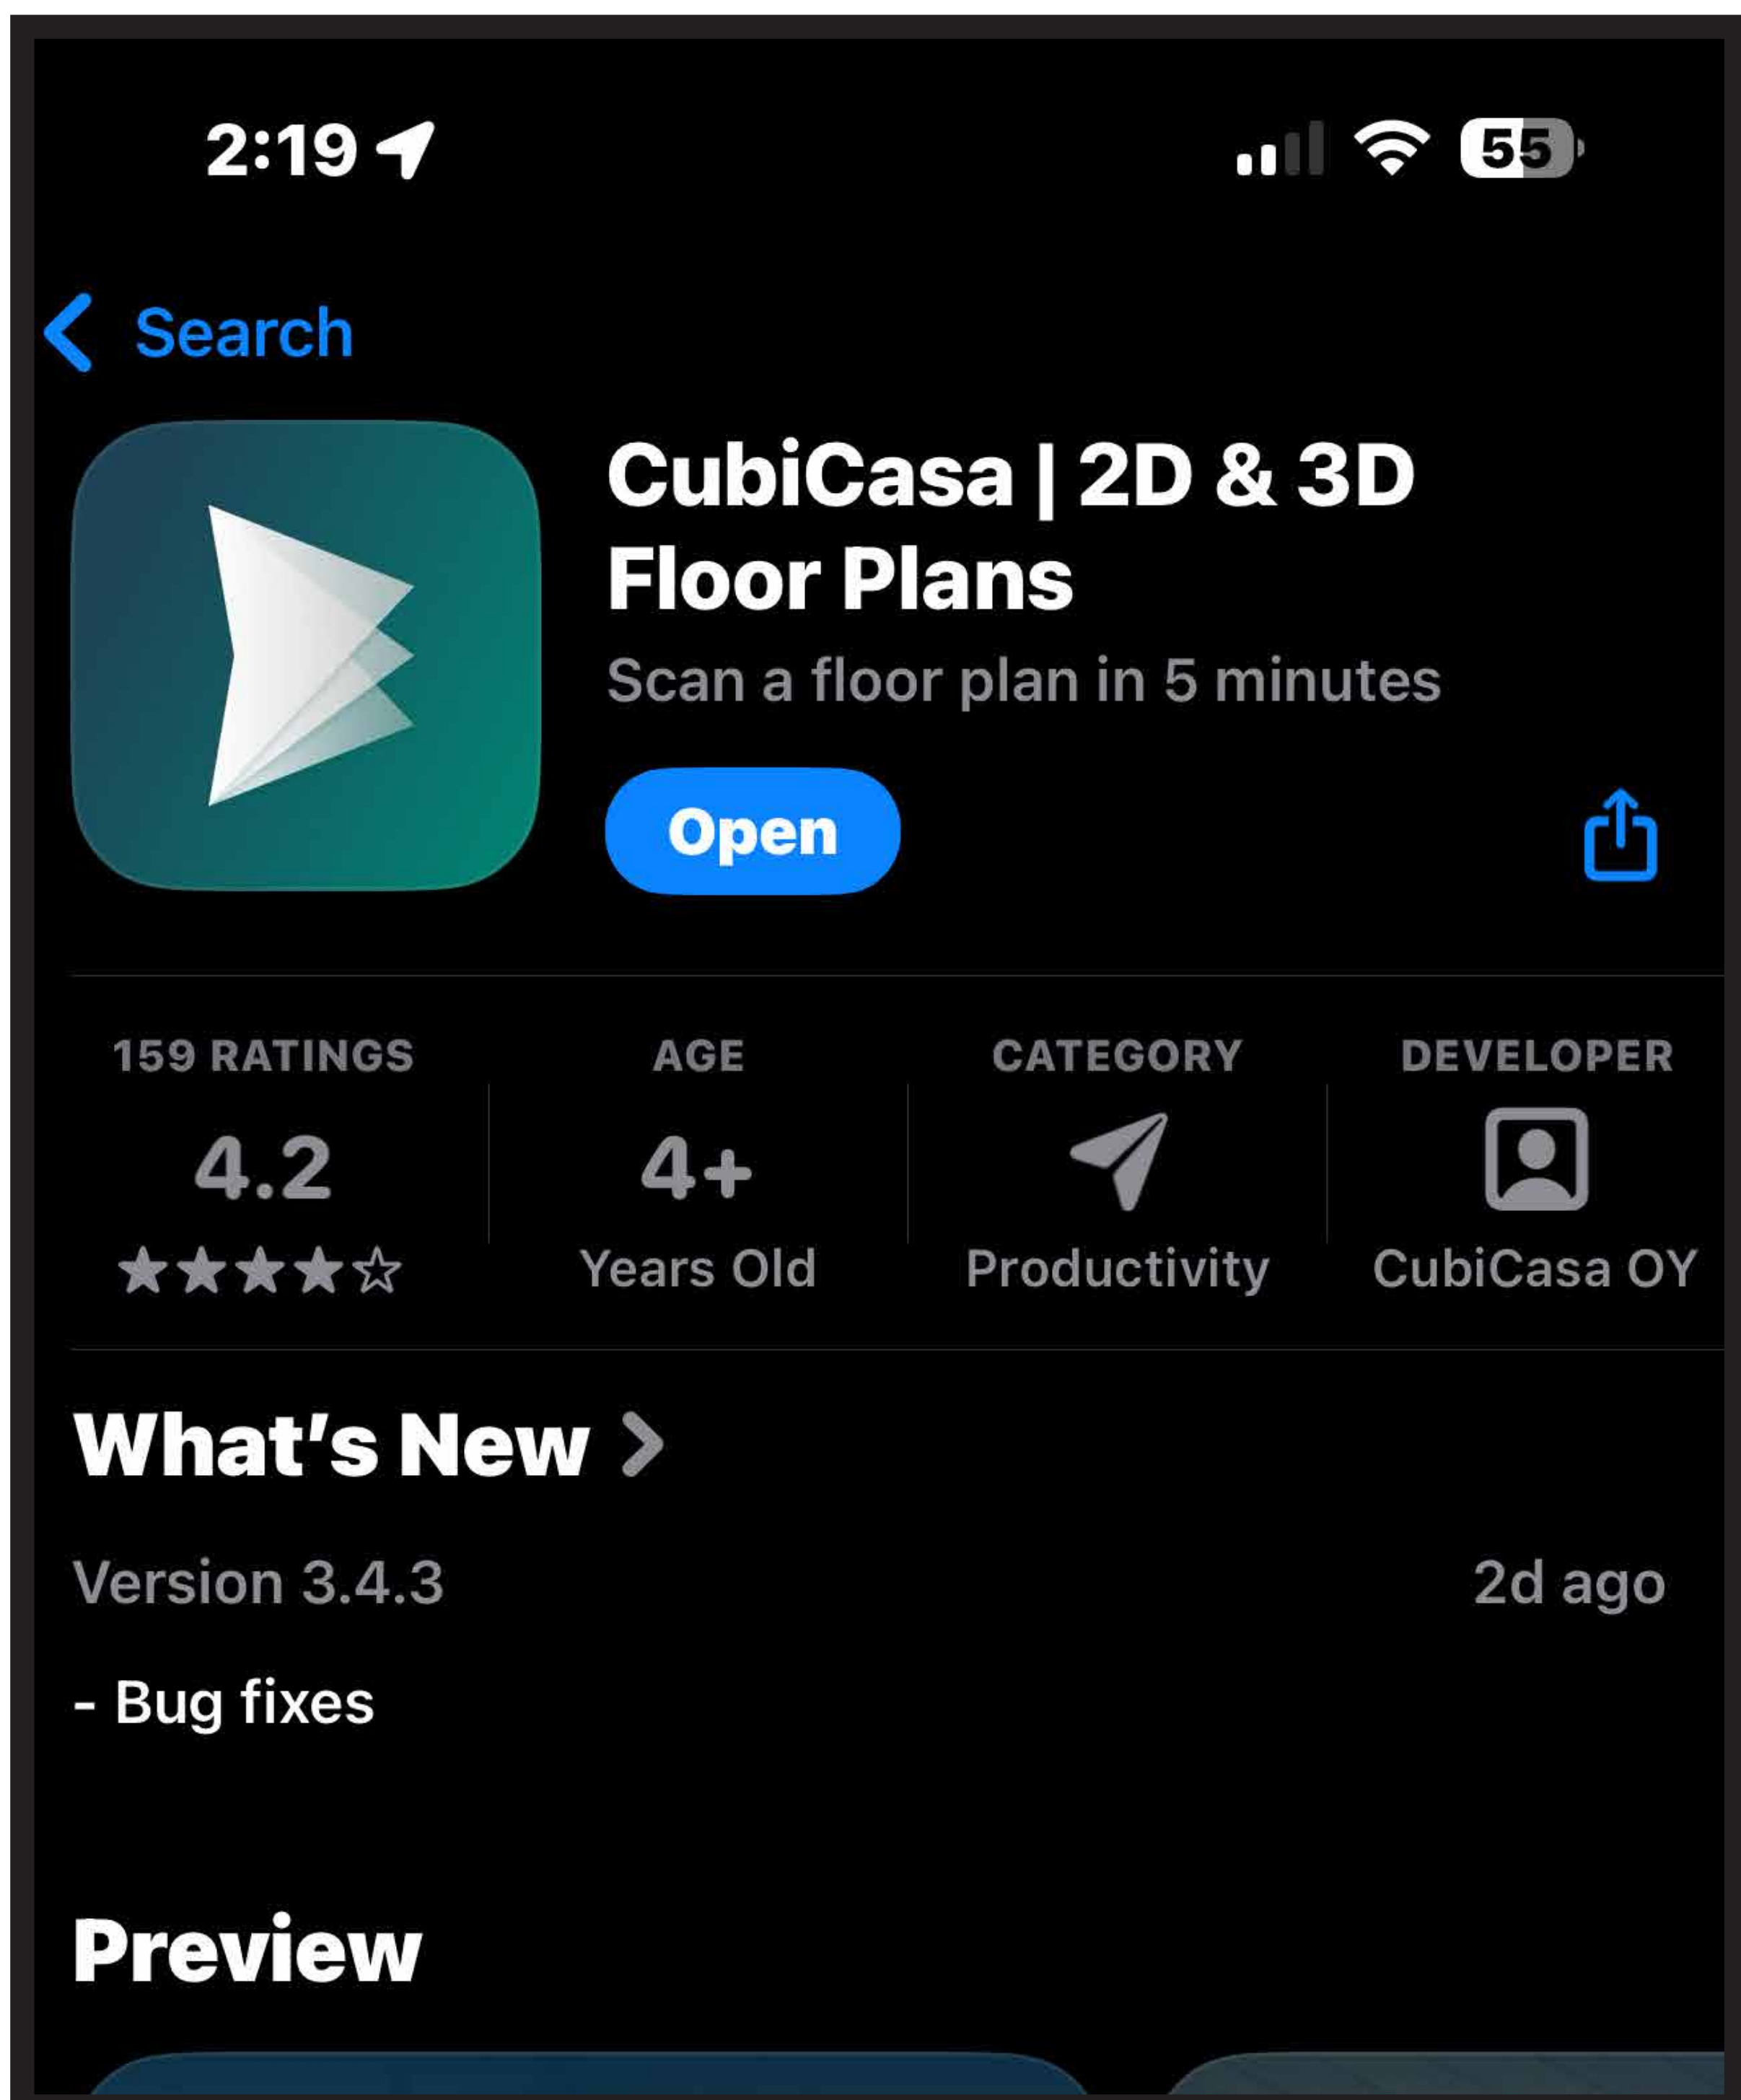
2:19

55

Search

CubiCasa | 2D & 3D Floor Plans

Scan a floor plan in 5 minutes

Open

| 159 RATINGS | AGE | CATEGORY | DEVELOPER |
|---|---|---|---|
| 4.2 | 4+ | | |
| ★★★★☆ | Years Old | Productivity | CubiCasa OY |

What's New

Version 3.4.3

2d ago

- Bug fixes

Preview